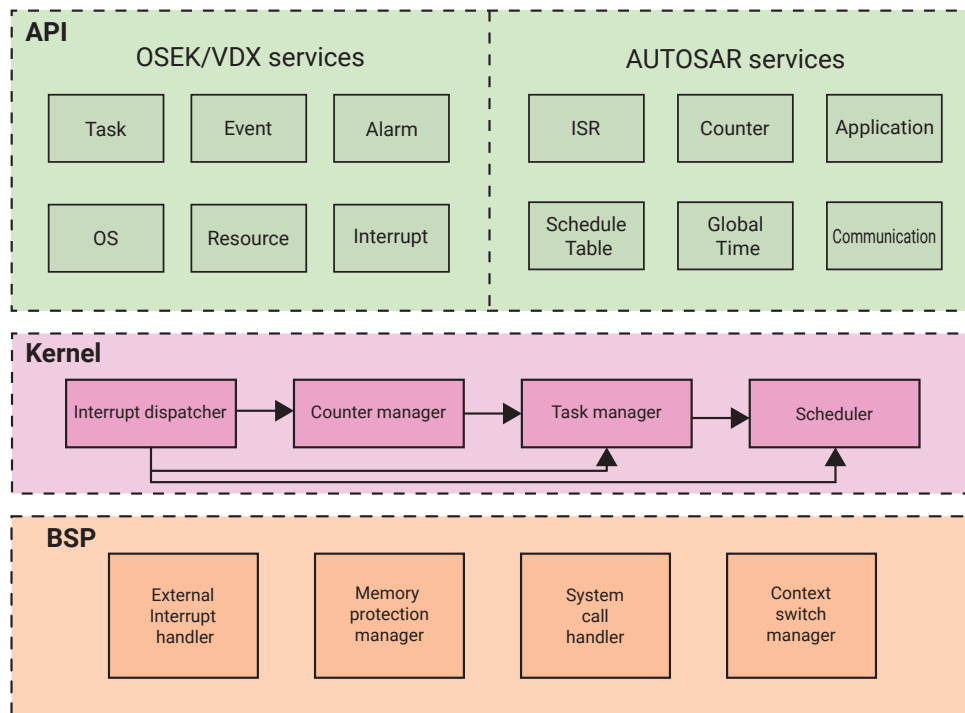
API

OSEK/VDX services

Task

Event

Alarm

OS

Resource

Interrupt

AUTOSAR services

ISR

Counter

Application

Schedule Table

Global Time

Communication

Kernel

Interrupt dispatcher

Counter manager

Task manager

Scheduler

BSP

External Interrupt handler

Memory protection manager

System call handler

Context switch manager